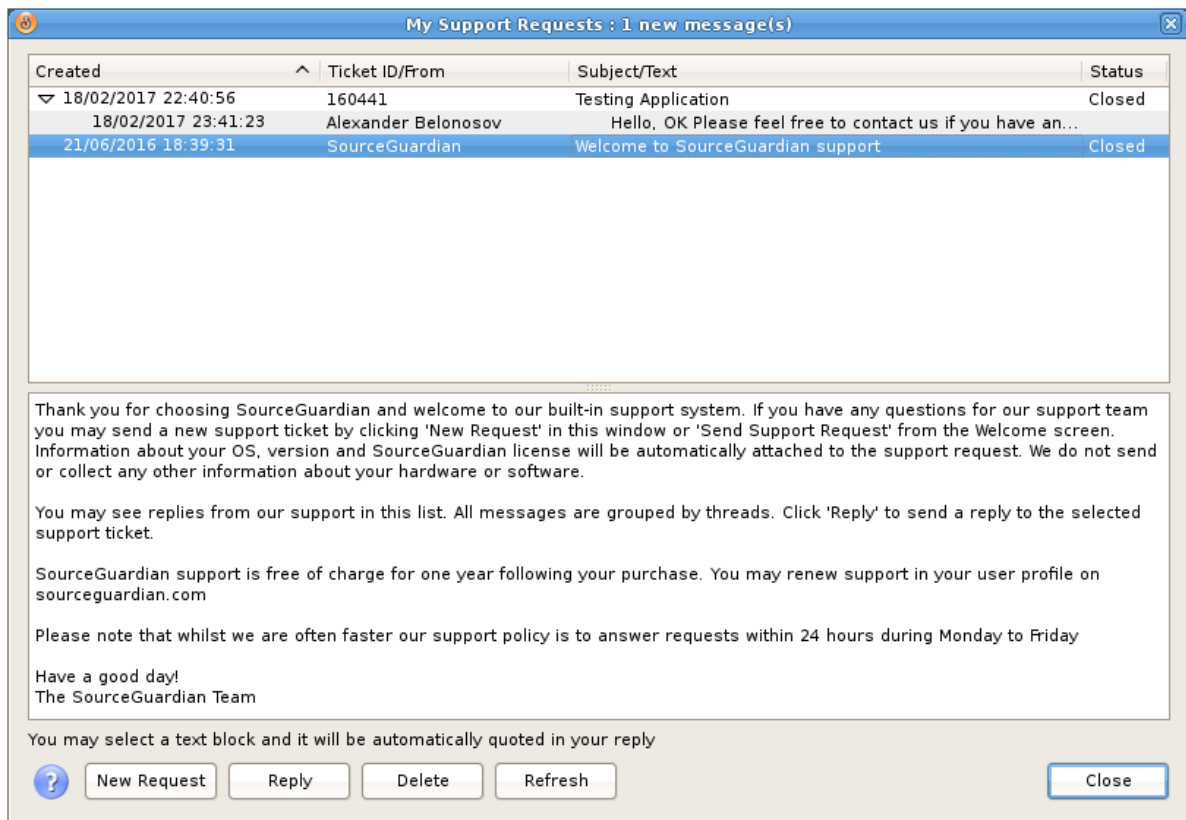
My Support Requests : 1 new message(s)

| Created | Ticket ID/From | Subject/Text | Status |
|---|---|---|---|
| 18/02/2017 22:40:56 | 160441 | Testing Application | Closed |
| 18/02/2017 23:41:23 | Alexander Belonosov | Hello, OK Please feel free to contact us if you have an... | |
| 21/06/2016 18:39:31 | SourceGuardian | Welcome to SourceGuardian support | Closed |

Thank you for choosing SourceGuardian and welcome to our built-in support system. If you have any questions for our support team you may send a new support ticket by clicking 'New Request' in this window or 'Send Support Request' from the Welcome screen. Information about your OS, version and SourceGuardian license will be automatically attached to the support request. We do not send or collect any other information about your hardware or software.

You may see replies from our support in this list. All messages are grouped by threads. Click 'Reply' to send a reply to the selected support ticket.

SourceGuardian support is free of charge for one year following your purchase. You may renew support in your user profile on sourceguardian.com

Please note that whilst we are often faster our support policy is to answer requests within 24 hours during Monday to Friday

Have a good day!
The SourceGuardian Team

You may select a text block and it will be automatically quoted in your reply

New Request Reply Delete Refresh Close